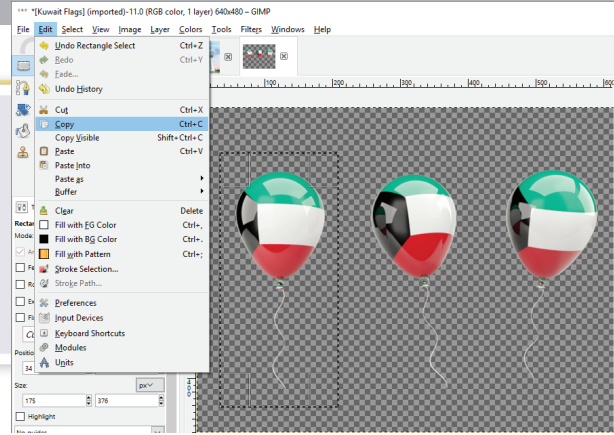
*** *[Kuwait Flags] (imported)-11.0 (RGB color, 1 layer) 640x480 – GIMP

File Edit Select View Image Layer Colors Tools Filters Windows Help

Undo Rectangle Select Ctrl+Z
Redo Ctrl+Y
Fade...
Undo History
Cut Ctrl+X
Copy Ctrl+C
Copy Visible Shift+Ctrl+C
Paste Ctrl+V
Paste Into
Paste as
Buffer
Clear Delete
Fill with FG Color Ctrl+,
Fill with BG Color Ctrl+.
Fill with Pattern Ctrl+;
Stroke Selection...
Stroke Path...
Preferences
Input Devices
Keyboard Shortcuts
Modules
Units

Recta
Position
34
Size:
175 376 px
Highlight
No guides

100 200 300 400 500 600